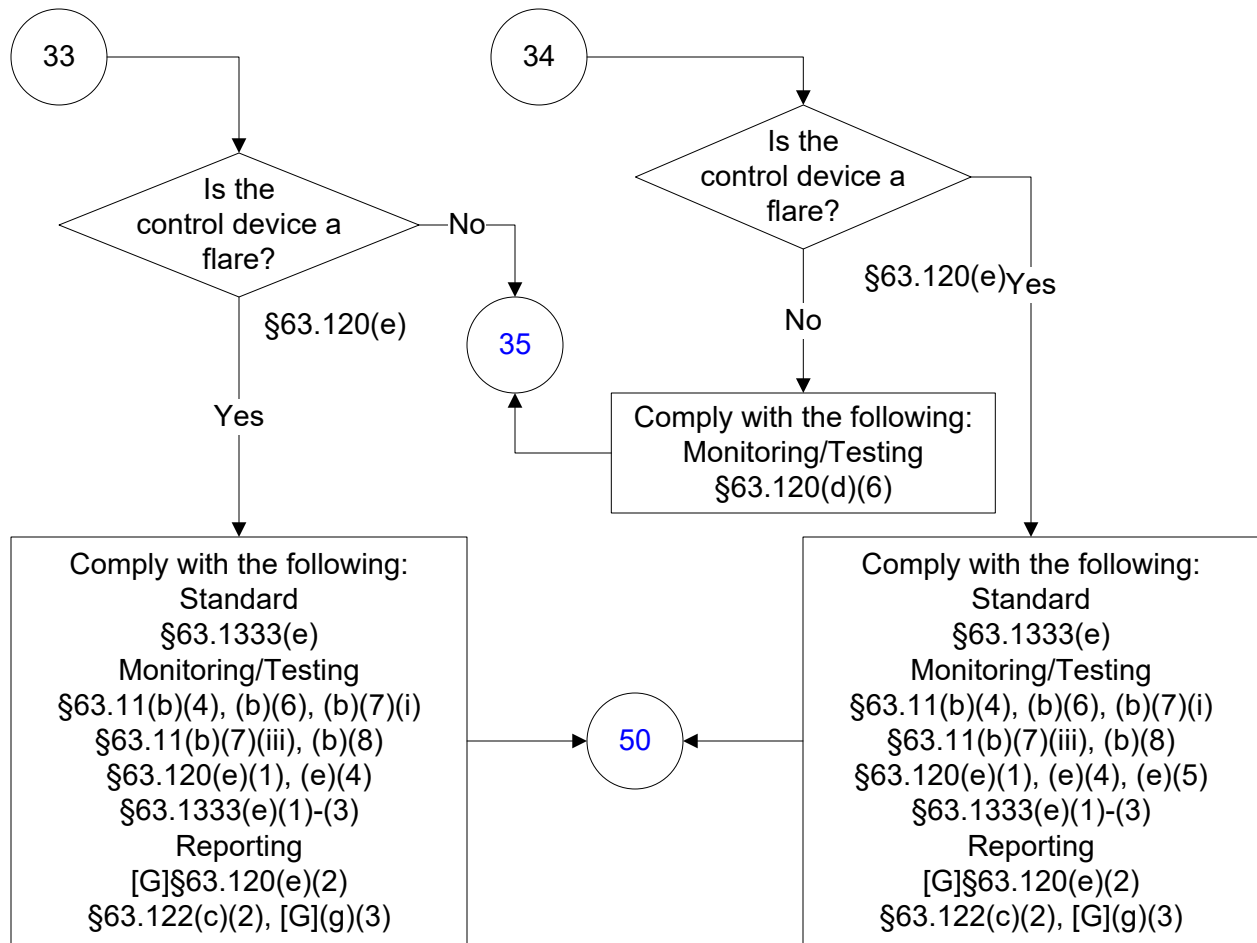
33

Is the control device a flare?

No

§63.120(e)

Yes

35

Comply with the following:
Standard
§63.1333(e)
Monitoring/Testing
§63.11(b)(4), (b)(6), (b)(7)(i)
§63.11(b)(7)(iii), (b)(8)
§63.120(e)(1), (e)(4)
§63.1333(e)(1)-(3)
Reporting
[G]§63.120(e)(2)
§63.122(c)(2), [G](g)(3)

34

Is the control device a flare?

§63.120(e) Yes

No

Comply with the following:
Monitoring/Testing
§63.120(d)(6)

50

Comply with the following:
Standard
§63.1333(e)
Monitoring/Testing
§63.11(b)(4), (b)(6), (b)(7)(i)
§63.11(b)(7)(iii), (b)(8)
§63.120(e)(1), (e)(4), (e)(5)
§63.1333(e)(1)-(3)
Reporting
[G]§63.120(e)(2)
§63.122(c)(2), [G](g)(3)